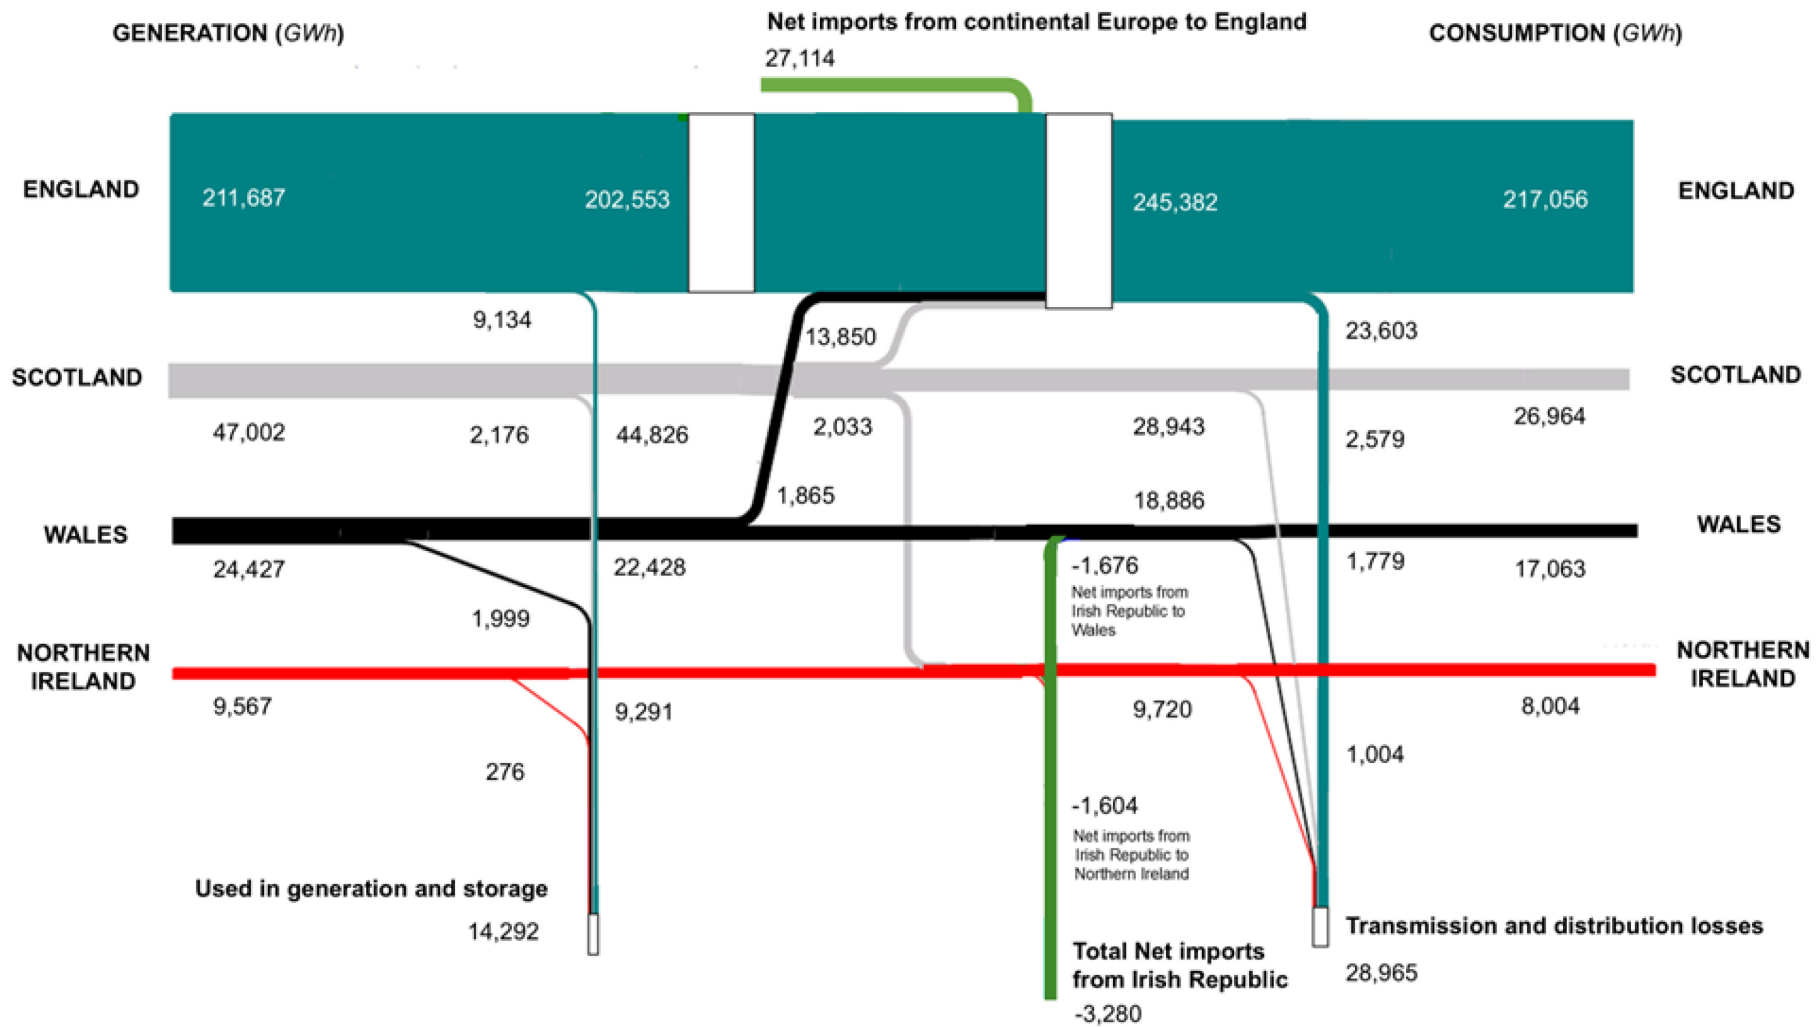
GENERATION (GWh)

Net imports from continental Europe to England

27,114

CONSUMPTION (GWh)

ENGLAND

211,687

202,553

245,382

217,056

ENGLAND

9,134

13,850

23,603

SCOTLAND

SCOTLAND

47,002

2,176

44,826

2,033

28,943

2,579

26,964

1,865

18,886

WALES

WALES

24,427

22,428

-1,676

Net imports from Irish Republic to Wales

1,779

17,063

1,999

NORTHERN IRELAND

NORTHERN IRELAND

9,567

9,291

9,720

8,004

276

1,004

-1,604

Net imports from Irish Republic to Northern Ireland

Used in generation and storage

14,292

Transmission and distribution losses

28,965

Total Net imports from Irish Republic

-3,280